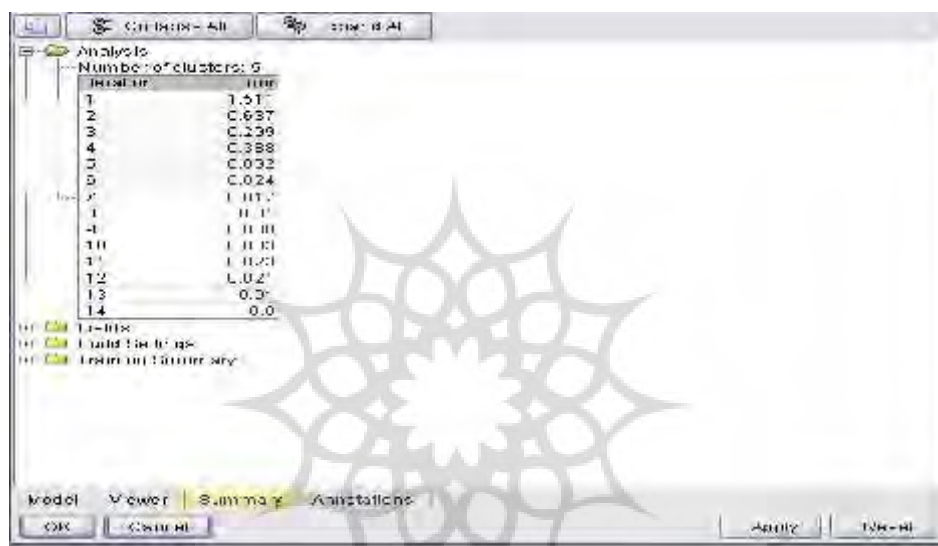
Collapse All | Expand All

Analysis
Number of clusters: 5

| Iteration | Error |
|---|---|
| 1 | 1.51 |
| 2 | 0.637 |
| 3 | 0.239 |
| 4 | 0.388 |
| 5 | 0.032 |
| 6 | 0.024 |
| 7 | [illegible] |
| 8 | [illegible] |
| 9 | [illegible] |
| 10 | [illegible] |
| 11 | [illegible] |
| 12 | 0.02 |
| 13 | 0.0 |
| 14 | 0.0 |

Fields
Build Settings
Training Summary

Model | Viewer | Summary | Annotations

OK | Cancel | Apply | Reset